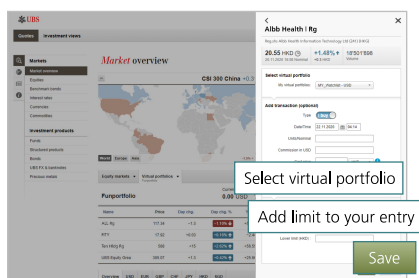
UBS

Quotes Investment views

Markets
Market overview
Equities
Benchmark bonds
Interest rates
Currencies
Commodities

Investment products
Funds
Structured products
Bonds
UBS ETF & Indexfonds
Precious metals

Market overview

CSI 300 China +0.3

World Europe Asia

Equity markets Virtual portfolios

Funportfolio

Name Price Day chg. Day chg. %
ALL Rg 117.38
RTY 17.62
Tax Hldg Rg 586
UBS Equity Grw 165.01

Overview USD EUR GBP CHF JPY HKD NOK

<
Alibb Health | Rg
Reg.shr Alibb Health Information Technology Ltd CNY 0.0025
20.55 HKD +1.48% 18'501'886
Select virtual portfolio
My virtual portfolios MY_Portfolio1 - USD
Add transaction (optional)
Type
Date/Time 22.11.2020 04:14
Units/Nominal
Commission in USD
Select virtual portfolio
Add limit to your entry
Lower limit (HKD)
Save